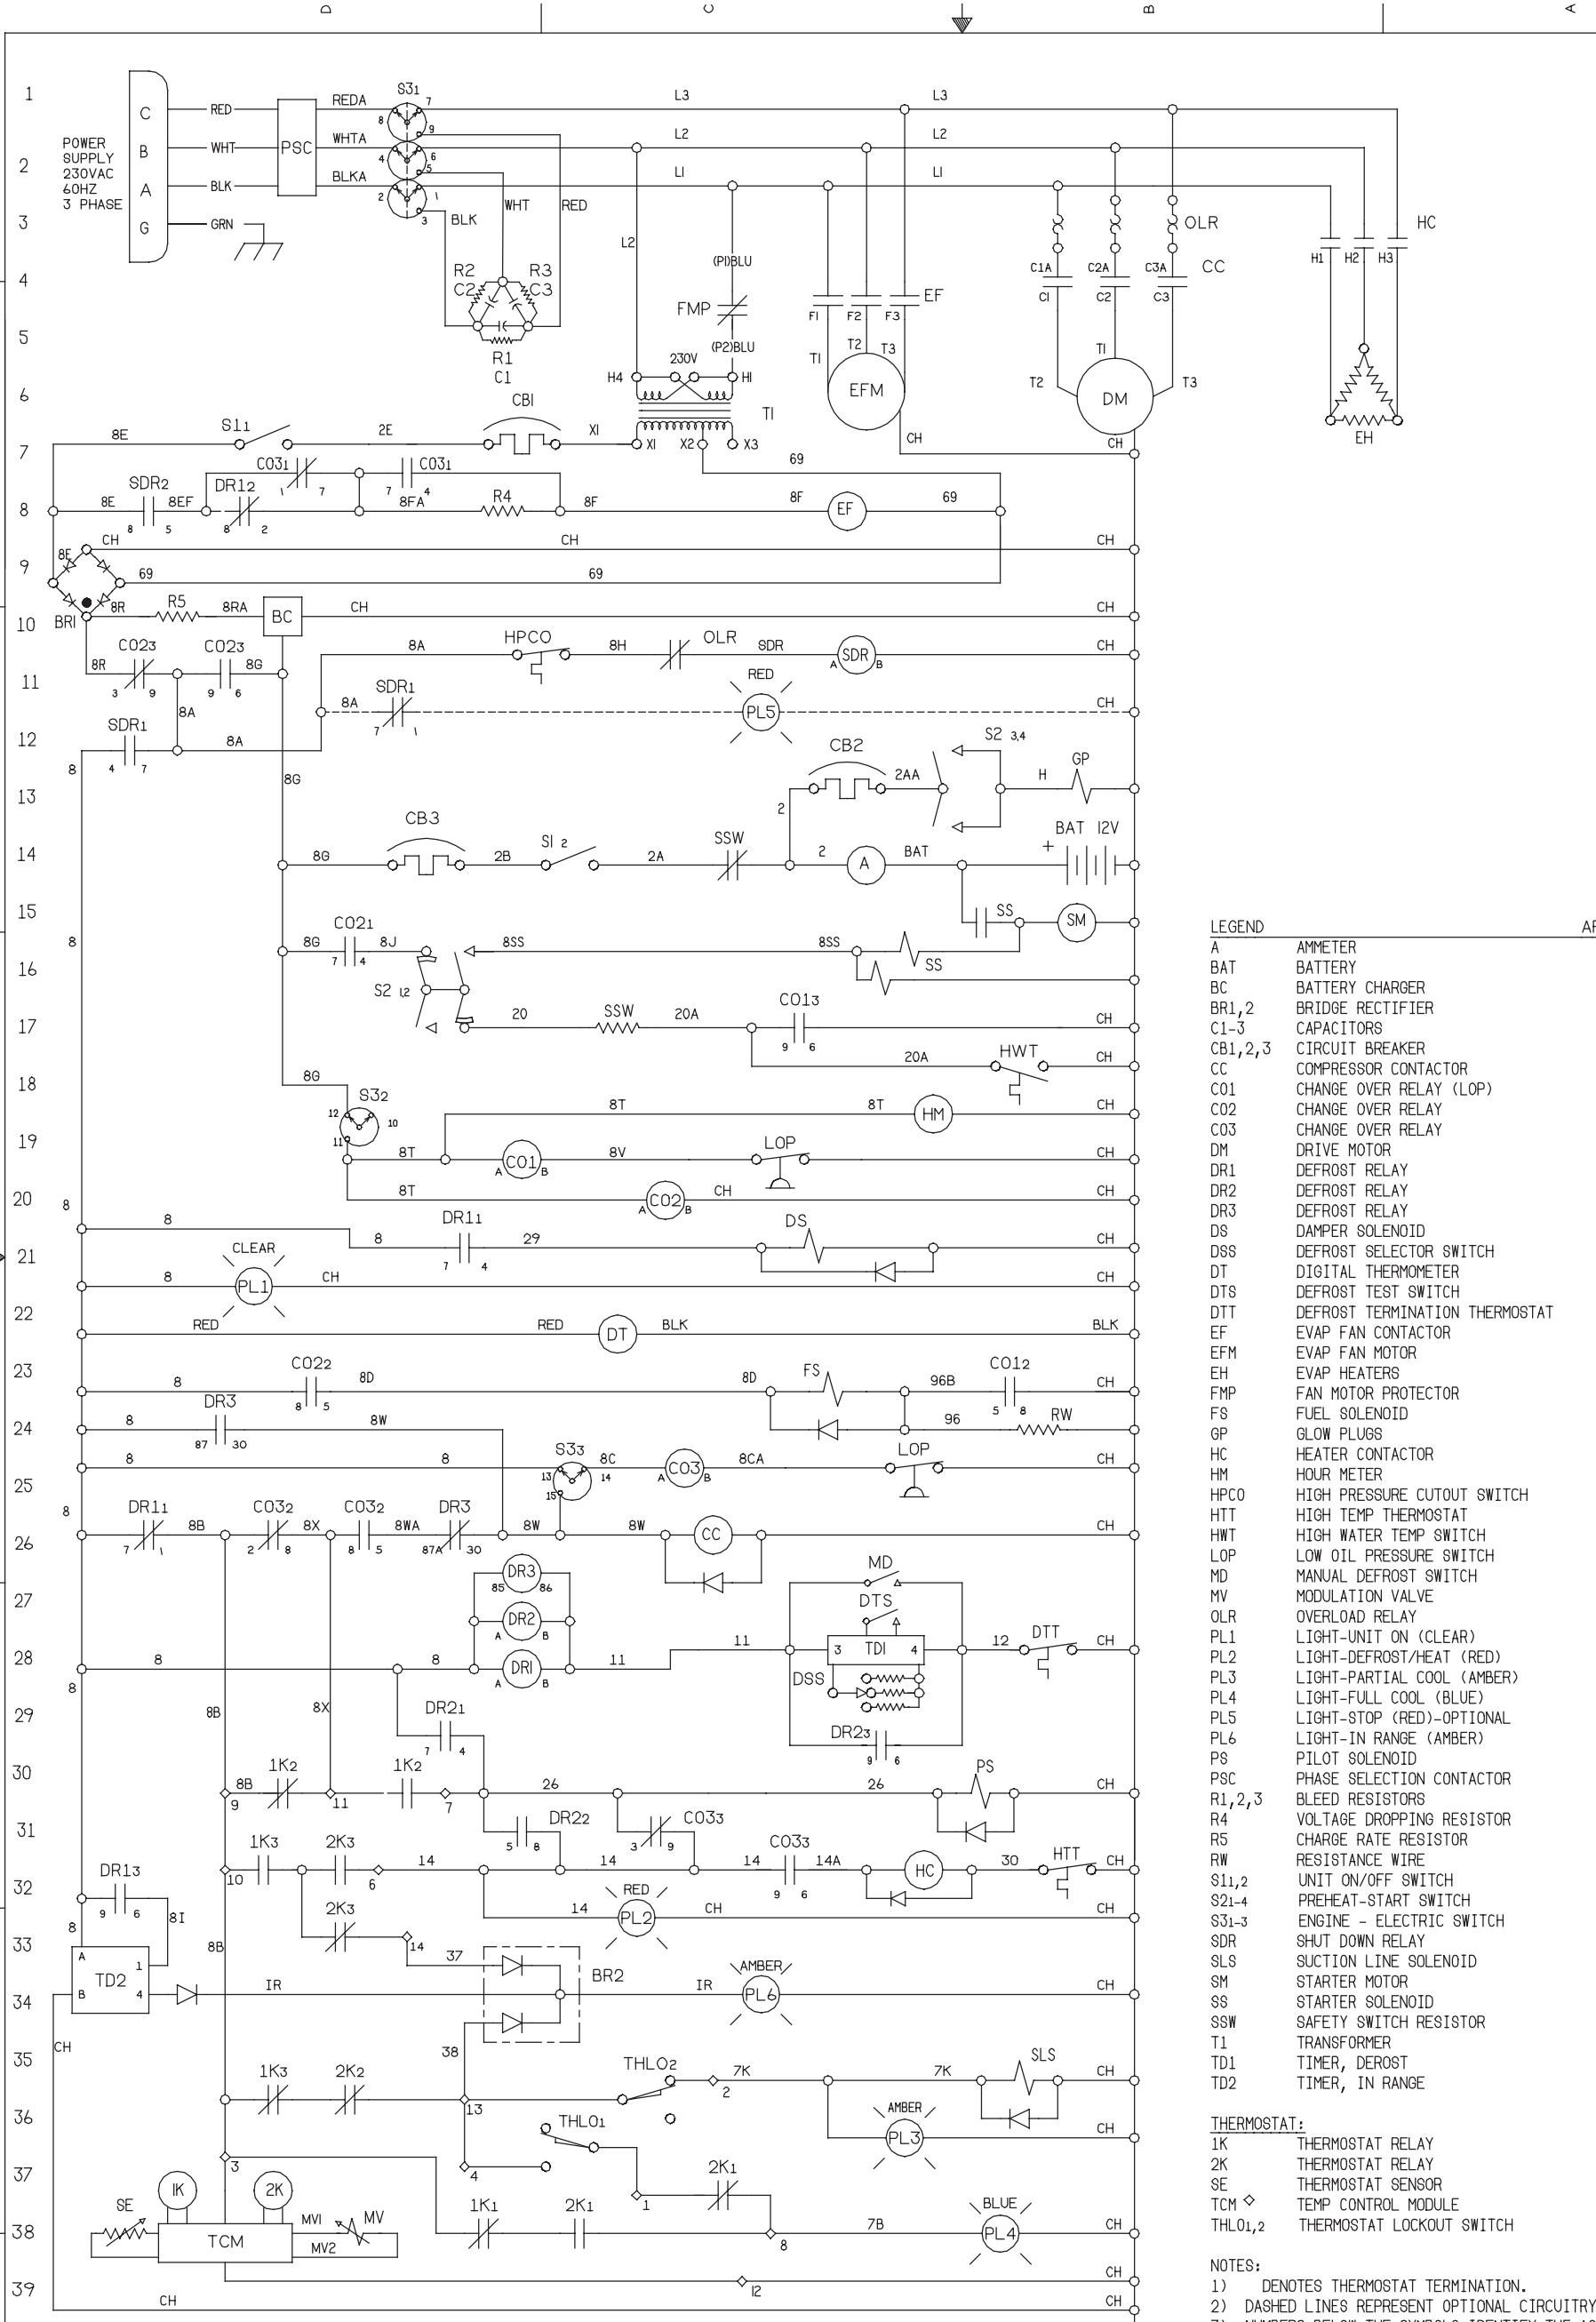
D C B A

1 2 3 4 5 6 7 8 9 10 11 12 13 14 15 16 17 18 19 20 21 22 23 24 25 26 27 28 29 30 31 32 33 34 35 36 37 38 39

POWER SUPPLY 230VAC 60HZ 3 PHASE

C B A G

RED WHT BLK GRN PSC REDA WHTA BLKA S31 WHT RED BLK L3 L2 L1 R2 C2 R3 C3 R1 C1 (P1)BLU FMP (P2)BLU 230V H4 H1 T1 X1 X2 X3 CB1 EF F1 F2 F3 T1 T2 T3 EFM CH OLR C1A C2A C3A CC C1 C2 C3 DM HC H1 H2 H3 EH

8E S11 2E X1 69 SDR2 8EF CO31 DR12 8FA R4 8F EF 69 CH BR1 8R R5 8RA BC CH HPCO 8H OLR SDR SDR A B CO23 8G 8A SDR1 RED PL5 SDR1 8A 8G CB2 2AA S2 3,4 GP H CB3 8G 2B S1 2 2A SSW 2 A BAT BAT 12V SS SM CO21 8J 8SS 8SS SS S2 1,2 20 SSW 20A CO13 20A HWT S32 8T 8T HM CO1 8V LOP CO2 DR11 29 DS CLEAR PL1 RED DT BLK CO22 8D FS 96B CO12 DR3 8W 96 RW S33 8C CO3 8CA LOP DR11 8B CO32 8X CO32 8WA DR3 8W CC DR3 DR2 DR1 11 MD DTS TD1 DSS DR23 12 DTT DR21 1K2 1K2 26 PS DR22 CO33 CO33 14A HC 30 HTT 1K3 2K3 14 RED PL2 DR13 8I TD2 IR BR2 IR AMBER PL6 37 38 THLO2 7K SLS 1K3 2K2 13 AMBER PL3 THLO1 2K1 SE IK 2K TCM MV1 MV MV2 1K1 2K1 7B BLUE PL4 12 CH

LEGEND
A AMMETER
BAT BATTERY
BC BATTERY CHARGER
BR1,2 BRIDGE RECTIFIER
C1-3 CAPACITORS
CB1,2,3 CIRCUIT BREAKER
CC COMPRESSOR CONTACTOR
CO1 CHANGE OVER RELAY (LOP)
CO2 CHANGE OVER RELAY
CO3 CHANGE OVER RELAY
DM DRIVE MOTOR
DR1 DEFROST RELAY
DR2 DEFROST RELAY
DR3 DEFROST RELAY
DS DAMPER SOLENOID
DSS DEFROST SELECTOR SWITCH
DT DIGITAL THERMOMETER
DTS DEFROST TEST SWITCH
DTT DEFROST TERMINATION THERMOSTAT
EF EVAP FAN CONTACTOR
EFM EVAP FAN MOTOR
EH EVAP HEATERS
FMP FAN MOTOR PROTECTOR
FS FUEL SOLENOID
GP GLOW PLUGS
HC HEATER CONTACTOR
HM HOUR METER
HPCO HIGH PRESSURE CUTOUT SWITCH
HTT HIGH TEMP THERMOSTAT
HWT HIGH WATER TEMP SWITCH
LOP LOW OIL PRESSURE SWITCH
MD MANUAL DEFROST SWITCH
MV MODULATION VALVE
OLR OVERLOAD RELAY
PL1 LIGHT-UNIT ON (CLEAR)
PL2 LIGHT-DEFROST/HEAT (RED)
PL3 LIGHT-PARTIAL COOL (AMBER)
PL4 LIGHT-FULL COOL (BLUE)
PL5 LIGHT-STOP (RED)-OPTIONAL
PL6 LIGHT-IN RANGE (AMBER)
PS PILOT SOLENOID
PSC PHASE SELECTION CONTACTOR
R1,2,3 BLEED RESISTORS
R4 VOLTAGE DROPPING RESISTOR
R5 CHARGE RATE RESISTOR
RW RESISTANCE WIRE
S11,2 UNIT ON/OFF SWITCH
S21-4 PREHEAT-START SWITCH
S31-3 ENGINE - ELECTRIC SWITCH
SDR SHUT DOWN RELAY
SLS SUCTION LINE SOLENOID
SM STARTER MOTOR
SS STARTER SOLENOID
SSW SAFETY SWITCH RESISTOR
T1 TRANSFORMER
TD1 TIMER, DEROST
TD2 TIMER, IN RANGE

THERMOSTAT:
1K THERMOSTAT RELAY
2K THERMOSTAT RELAY
SE THERMOSTAT SENSOR
TCM ◇ TEMP CONTROL MODULE
THLO1,2 THERMOSTAT LOCKOUT SWITCH

NOTES:
1) DENOTES THERMOSTAT TERMINATION.
2) DASHED LINES REPRESENT OPTIONAL CIRCUITRY
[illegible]